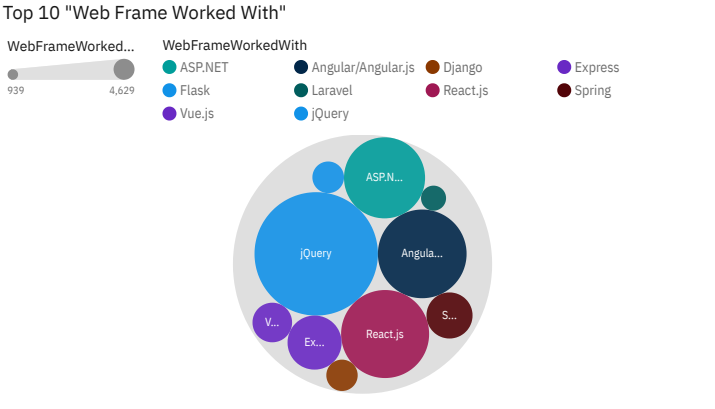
Top 10 "Web Frame Worked With"

WebFrameWorked...

939

4,629

WebFrameWorkedWith

ASP.NET

Angular/Angular.js

Django

Express

Flask

Laravel

React.js

Spring

Vue.js

jQuery

ASP.N...

jQuery

Angula...

V...

Ex...

React.js

S...